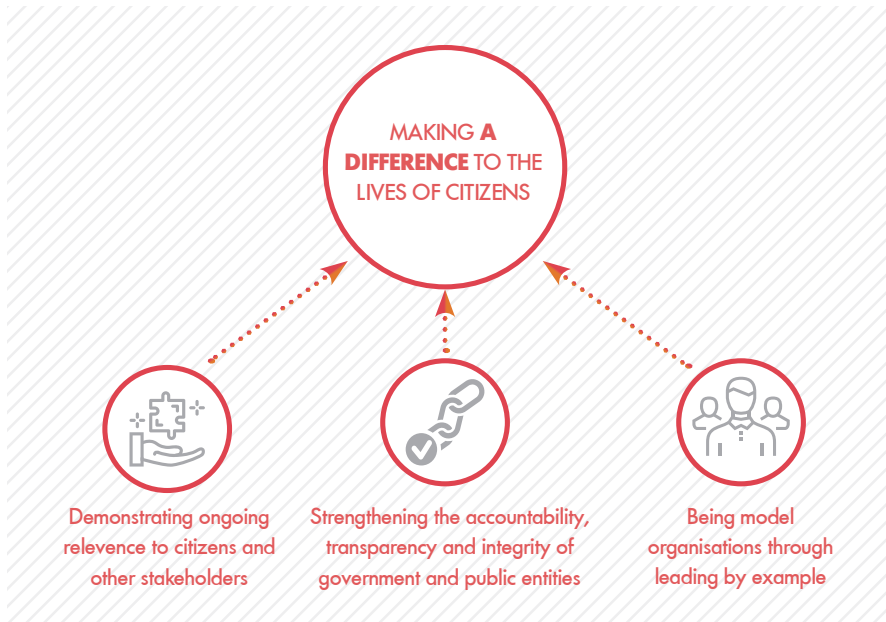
MAKING **A DIFFERENCE** TO THE LIVES OF CITIZENS

Demonstrating ongoing relevence to citizens and other stakeholders

Strengthening the accountability, transparency and integrity of government and public entities

Being model organisations through leading by example